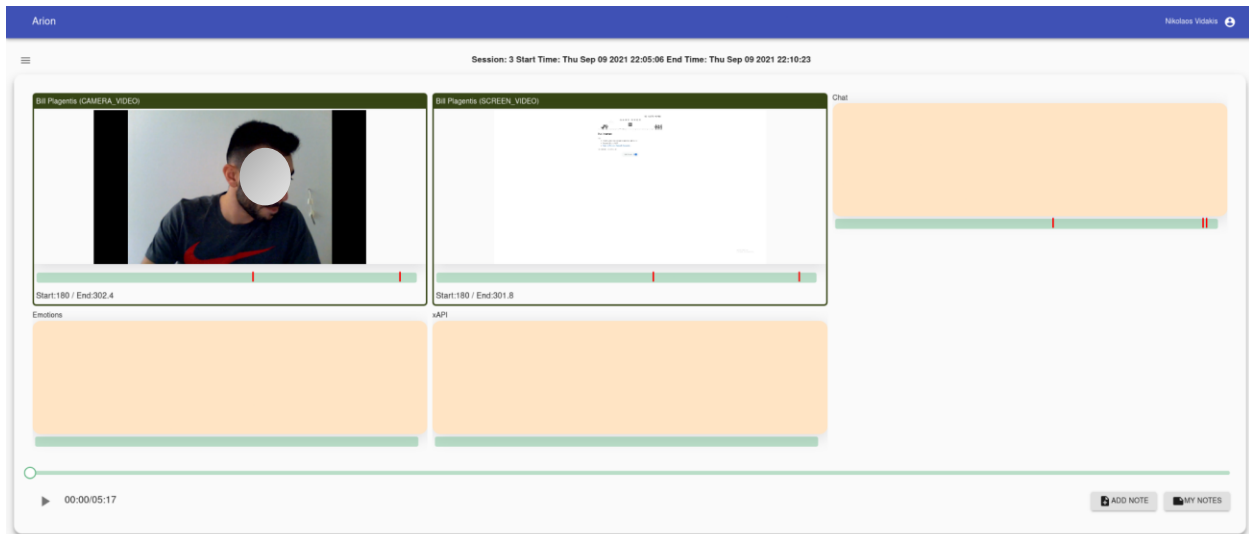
Arion

Nikolaos Vidakis

Session: 3 Start Time: Thu Sep 09 2021 22:05:06 End Time: Thu Sep 09 2021 22:10:23

Bill Plagentis (CAMERA_VIDEO)

Start:180 / End:302.4

Bill Plagentis (SCREEN_VIDEO)

Start:180 / End:301.8

Chat

Emotions

xAPI

00:00/05:17

ADD NOTE

MY NOTES